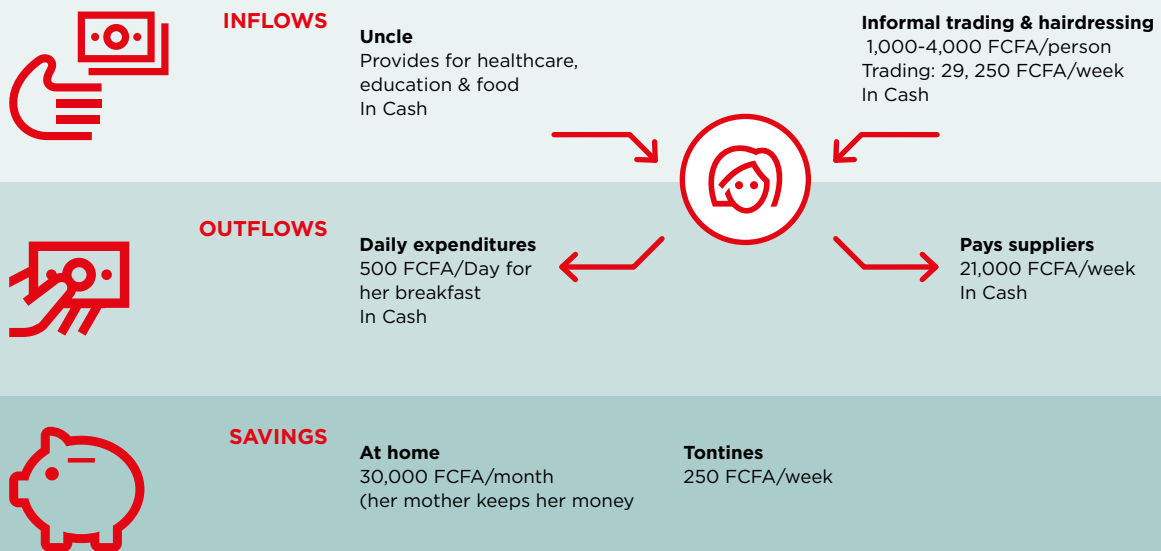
INFLOWS

Uncle
Provides for healthcare, education & food
In Cash

Informal trading & hairdressing
1,000-4,000 FCFA/person
Trading: 29, 250 FCFA/week
In Cash

OUTFLOWS

Daily expenditures
500 FCFA/Day for her breakfast
In Cash

Pays suppliers
21,000 FCFA/week
In Cash

SAVINGS

At home
30,000 FCFA/month
(her mother keeps her money

Tontines
250 FCFA/week